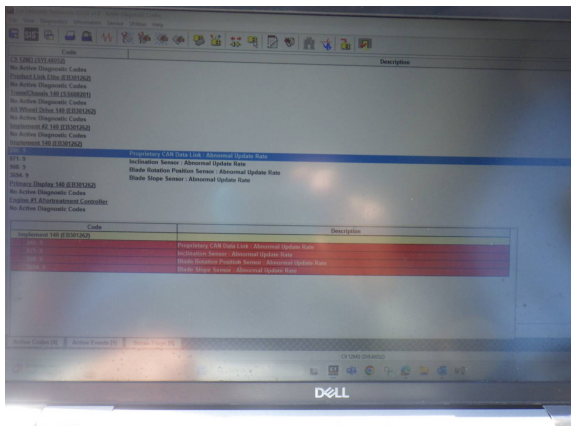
Code | Description

C6 12M3 (3354655)
No Active Diagnostic Codes
Product Link Elite (EB301262)
No Active Diagnostic Codes
Transmission 140 (3350829)
No Active Diagnostic Codes
All Wheel Drive 140 (EB301262)
No Active Diagnostic Codes
Implement #2 140 (EB301262)
No Active Diagnostic Codes
Implement 140 (EB301262)
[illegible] Proprietary CAN Data Link : Abnormal Update Rate
873- 9 Inclination Sensor : Abnormal Update Rate
908- 9 Blade Rotation Position Sensor : Abnormal Update Rate
5898- 9 Blade Slope Sensor : Abnormal Update Rate
Primary Display 140 (EB301262)
No Active Diagnostic Codes
Engine #1 Aftertreatment Controller
No Active Diagnostic Codes

| Code | Description |
|---|---|
| Implement 140 (EB301262) | |
| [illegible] | Proprietary CAN Data Link : Abnormal Update Rate |
| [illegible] | Inclination Sensor : Abnormal Update Rate |
| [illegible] | Blade Rotation Position Sensor : Abnormal Update Rate |
| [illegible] | Blade Slope Sensor : Abnormal Update Rate |

Active Codes (4) | Active Events (0) | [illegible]

C6 12M3 (3354655)

DELL